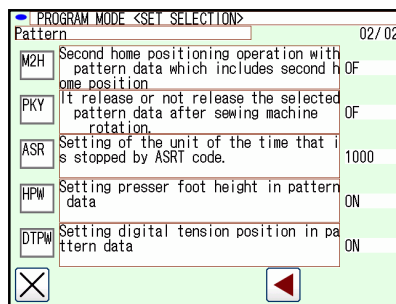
PROGRAM MODE <SET SELECTION>
Pattern 02/02

M2H
Second home positioning operation with pattern data which includes second home position
OF

PKY
It release or not release the selected pattern data after sewing machine rotation.
OF

ASR
Setting of the unit of the time that is stopped by ASRT code.
1000

HPW
Setting presser foot height in pattern data
ON

DTPW
Setting digital tension position in pattern data
ON